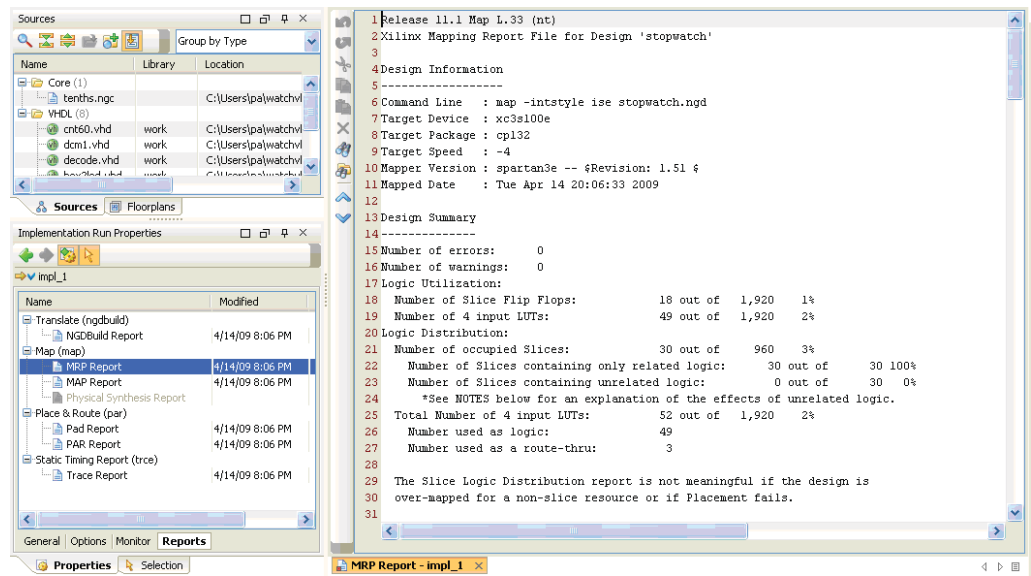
Sources

Group by Type

| Name | Library | Location |
|---|---|---|
| Core (1) | | |
| tenths.ngc | | C:\Users\pa\watchvl |
| VHDL (8) | | |
| cnt60.vhd | work | C:\Users\pa\watchvl |
| dcm1.vhd | work | C:\Users\pa\watchvl |
| decode.vhd | work | C:\Users\pa\watchvl |
| hex2led.vhd | work | C:\Users\pa\watchvl |

Sources Floorplans

Implementation Run Properties

impl_1

| Name | Modified |
|---|---|
| Translate (ngdbuild) | |
| NGDBuild Report | 4/14/09 8:06 PM |
| Map (map) | |
| MRP Report | 4/14/09 8:06 PM |
| MAP Report | 4/14/09 8:06 PM |
| Physical Synthesis Report | |
| Place & Route (par) | |
| Pad Report | 4/14/09 8:06 PM |
| PAR Report | 4/14/09 8:06 PM |
| Static Timing Report (trce) | |
| Trace Report | 4/14/09 8:06 PM |

General Options Monitor Reports

Properties Selection

1 Release 11.1 Map L.33 (nt)
2 Xilinx Mapping Report File for Design 'stopwatch'
3
4 Design Information
5 ------------------
6 Command Line : map -intstyle ise stopwatch.ngd
7 Target Device : xc3s100e
8 Target Package : cp132
9 Target Speed : -4
10 Mapper Version : spartan3e -- $Revision: 1.51 $
11 Mapped Date : Tue Apr 14 20:06:33 2009
12
13 Design Summary
14 --------------
15 Number of errors: 0
16 Number of warnings: 0
17 Logic Utilization:
18 Number of Slice Flip Flops: 18 out of 1,920 1%
19 Number of 4 input LUTs: 49 out of 1,920 2%
20 Logic Distribution:
21 Number of occupied Slices: 30 out of 960 3%
22 Number of Slices containing only related logic: 30 out of 30 100%
23 Number of Slices containing unrelated logic: 0 out of 30 0%
24 *See NOTES below for an explanation of the effects of unrelated logic.
25 Total Number of 4 input LUTs: 52 out of 1,920 2%
26 Number used as logic: 49
27 Number used as a route-thru: 3
28
29 The Slice Logic Distribution report is not meaningful if the design is
30 over-mapped for a non-slice resource or if Placement fails.
31

MRP Report - impl_1